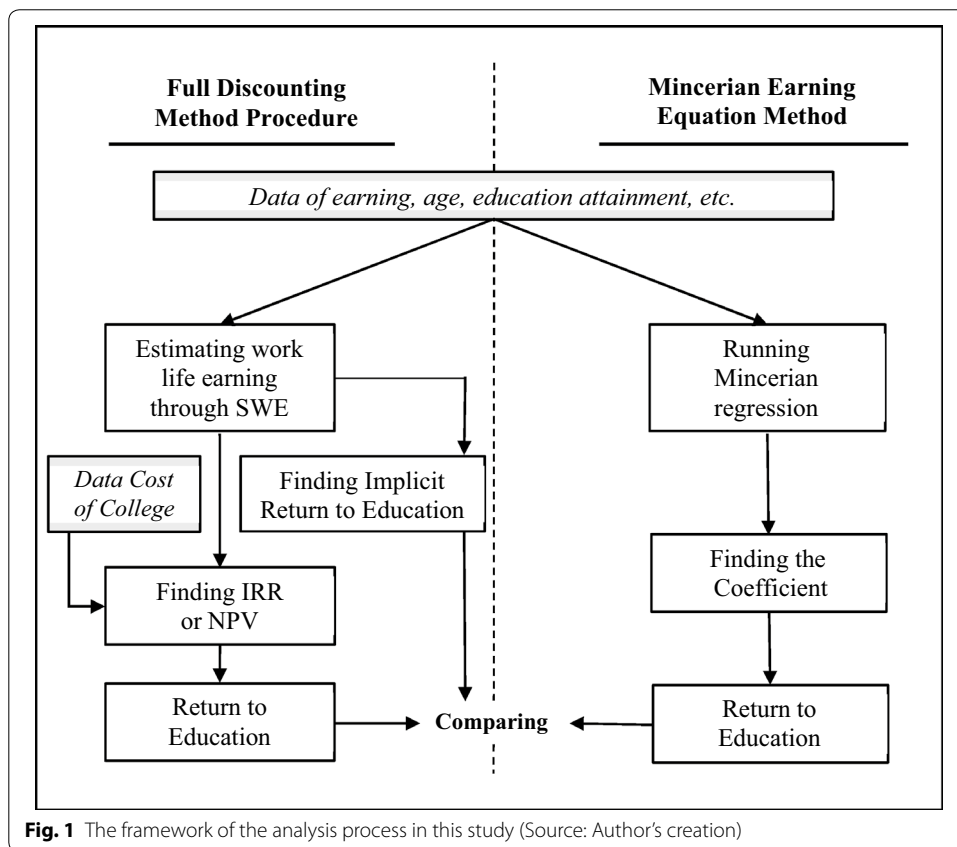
Full Discounting Method Procedure

Mincerian Earning Equation Method

Data of earning, age, education attainment, etc.

Estimating work life earning through SWE

Running Mincerian regression

Data Cost of College

Finding Implicit Return to Education

Finding IRR or NPV

Finding the Coefficient

Return to Education

Comparing

Return to Education

Fig. 1 The framework of the analysis process in this study (Source: Author's creation)